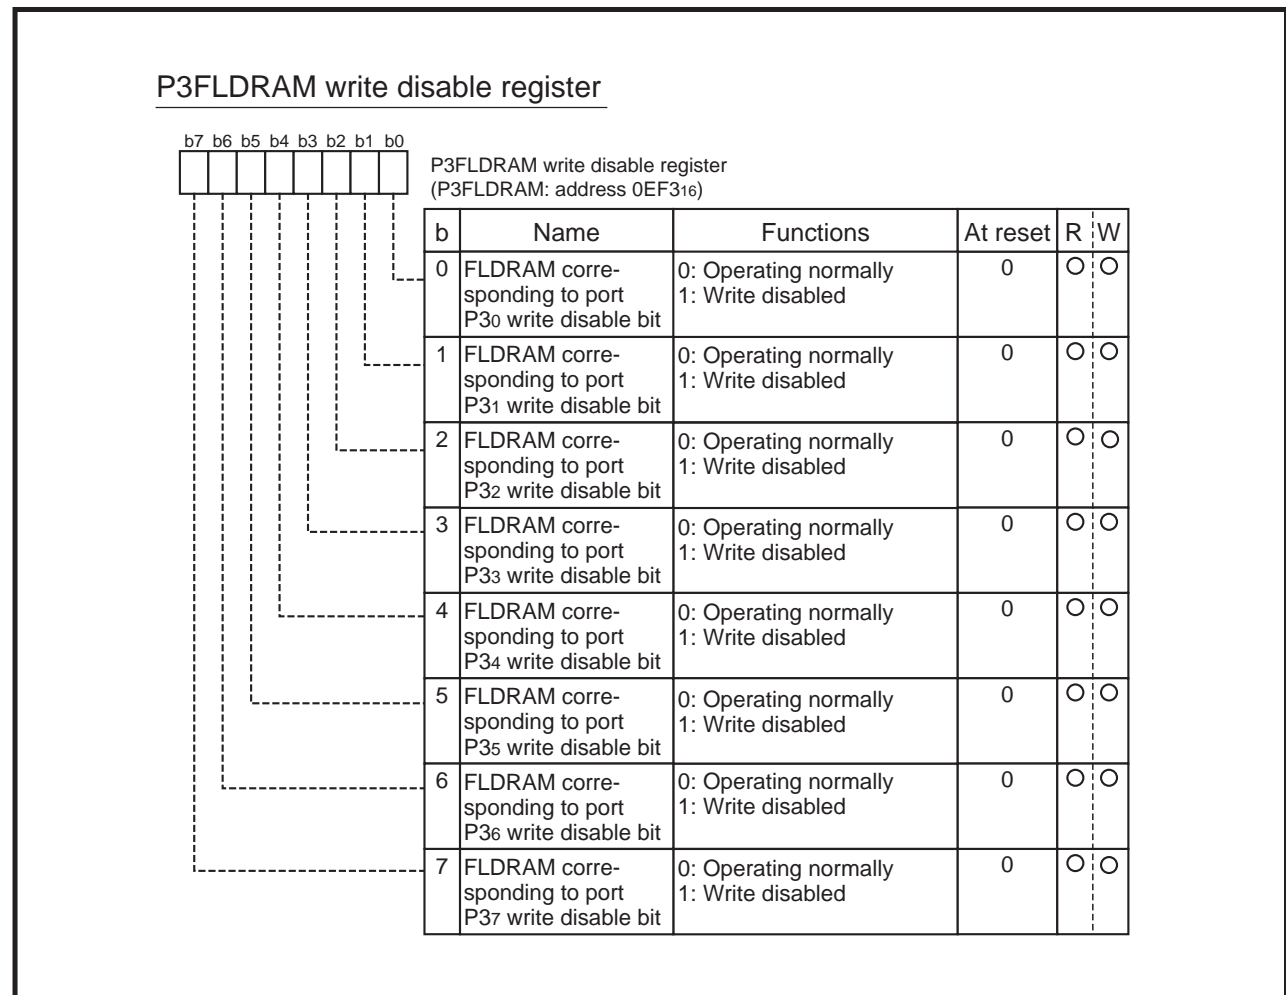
P3FLDRAM write disable register

b7 b6 b5 b4 b3 b2 b1 b0

P3FLDRAM write disable register
(P3FLDRAM: address $0EF3_{16}$)

| b | Name | Functions | At reset | R | W |
|---|---|---|---|---|---|
| 0 | FLDRAM corresponding to port $P3_0$ write disable bit | 0: Operating normally 1: Write disabled | 0 | ○ | ○ |
| 1 | FLDRAM corresponding to port $P3_1$ write disable bit | 0: Operating normally 1: Write disabled | 0 | ○ | ○ |
| 2 | FLDRAM corresponding to port $P3_2$ write disable bit | 0: Operating normally 1: Write disabled | 0 | ○ | ○ |
| 3 | FLDRAM corresponding to port $P3_3$ write disable bit | 0: Operating normally 1: Write disabled | 0 | ○ | ○ |
| 4 | FLDRAM corresponding to port $P3_4$ write disable bit | 0: Operating normally 1: Write disabled | 0 | ○ | ○ |
| 5 | FLDRAM corresponding to port $P3_5$ write disable bit | 0: Operating normally 1: Write disabled | 0 | ○ | ○ |
| 6 | FLDRAM corresponding to port $P3_6$ write disable bit | 0: Operating normally 1: Write disabled | 0 | ○ | ○ |
| 7 | FLDRAM corresponding to port $P3_7$ write disable bit | 0: Operating normally 1: Write disabled | 0 | ○ | ○ |